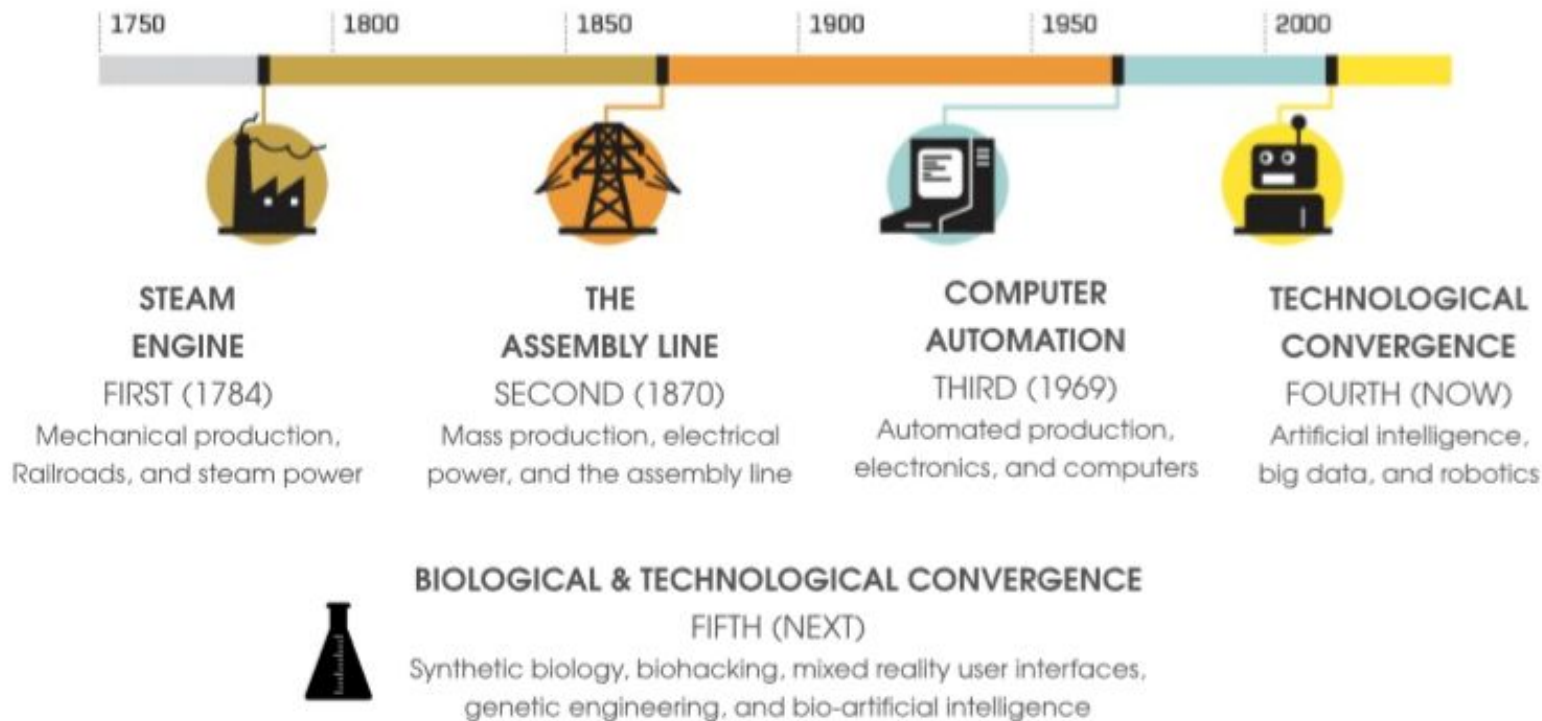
1750 | 1800 | 1850 | 1900 | 1950 | 2000

STEAM ENGINE
FIRST (1784)
Mechanical production, Railroads, and steam power

THE ASSEMBLY LINE
SECOND (1870)
Mass production, electrical power, and the assembly line

COMPUTER AUTOMATION
THIRD (1969)
Automated production, electronics, and computers

TECHNOLOGICAL CONVERGENCE
FOURTH (NOW)
Artificial intelligence, big data, and robotics

BIOLOGICAL & TECHNOLOGICAL CONVERGENCE
FIFTH (NEXT)
Synthetic biology, biohacking, mixed reality user interfaces, genetic engineering, and bio-artificial intelligence